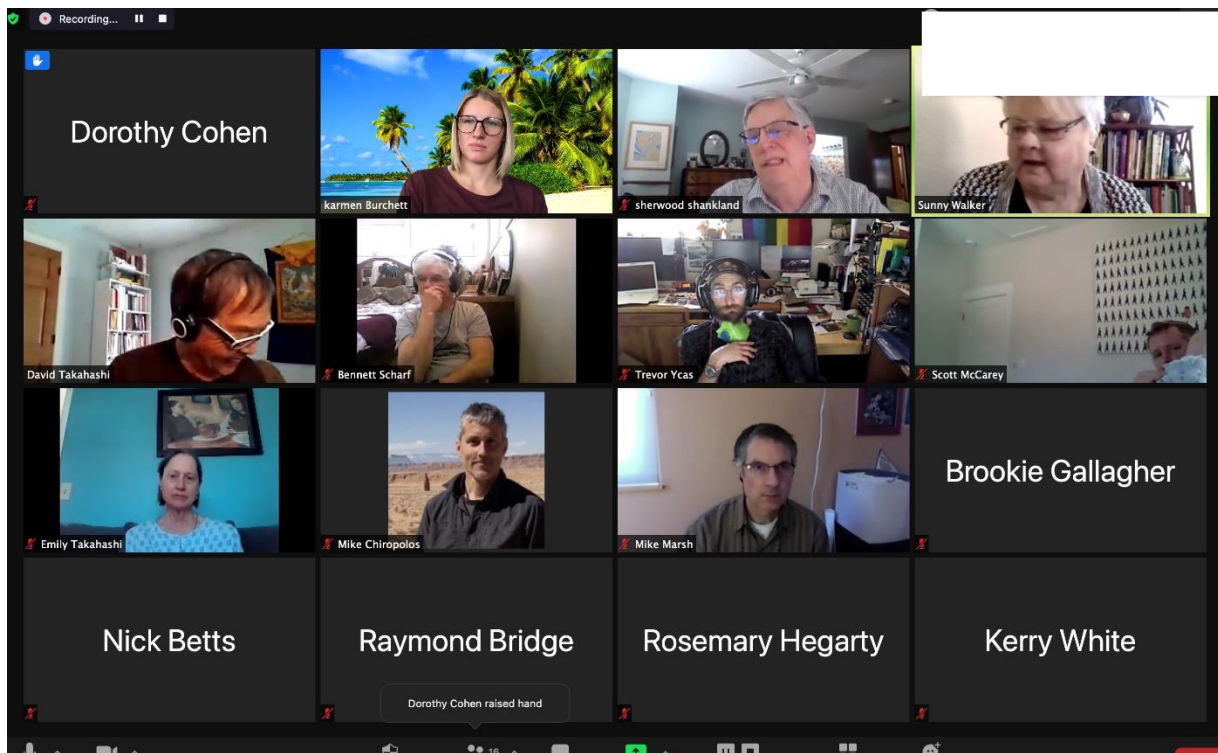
Recording...

Dorothy Cohen

karmen Burchett

sherwood shankland

Sunny Walker

David Takahashi

Bennett Scharf

Trevor Ycas

Scott McCarey

Emily Takahashi

Mike Chiropolos

Mike Marsh

Brookie Gallagher

Nick Betts

Raymond Bridge

Rosemary Hegarty

Kerry White

Dorothy Cohen raised hand

16